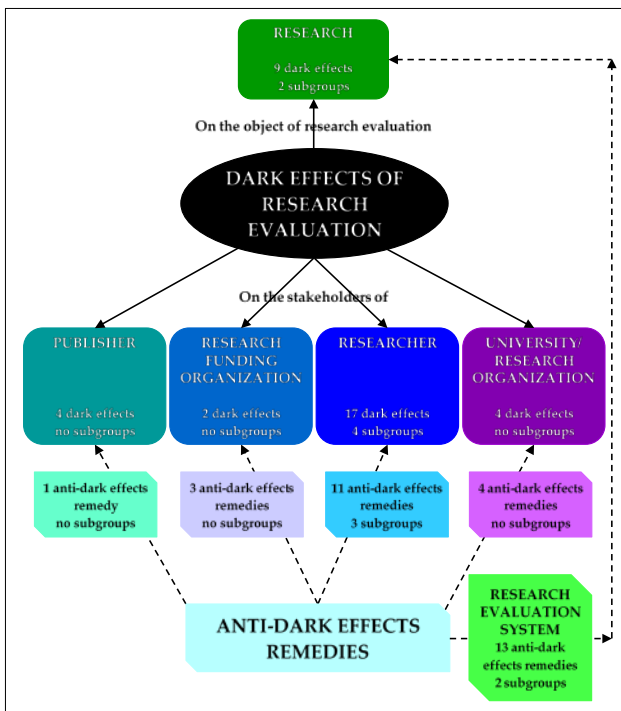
RESEARCH

9 dark effects
2 subgroups

On the object of research evaluation

DARK EFFECTS OF RESEARCH EVALUATION

On the stakeholders of

PUBLISHER

4 dark effects
no subgroups

RESEARCH FUNDING ORGANIZATION

2 dark effects
no subgroups

RESEARCHER

17 dark effects
4 subgroups

UNIVERSITY/ RESEARCH ORGANIZATION

4 dark effects
no subgroups

1 anti-dark effects remedy
no subgroups

3 anti-dark effects remedies
no subgroups

11 anti-dark effects remedies
3 subgroups

4 anti-dark effects remedies
no subgroups

ANTI-DARK EFFECTS REMEDIES

RESEARCH EVALUATION SYSTEM
13 anti-dark effects remedies
2 subgroups